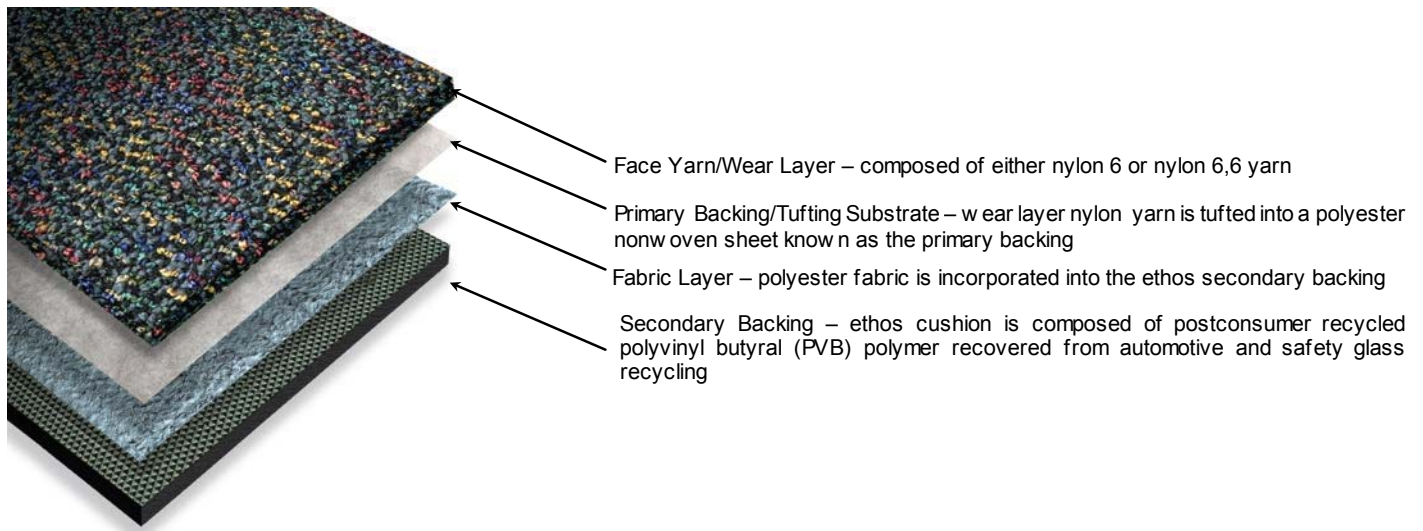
Face Yarn/Wear Layer – composed of either nylon 6 or nylon 6,6 yarn

Primary Backing/Tufting Substrate – w ear layer nylon yarn is tufted into a polyester nonw oven sheet know n as the primary backing

Fabric Layer – polyester fabric is incorporated into the ethos secondary backing

Secondary Backing – ethos cushion is composed of postconsumer recycled polyvinyl butyral (PVB) polymer recovered from automotive and safety glass recycling